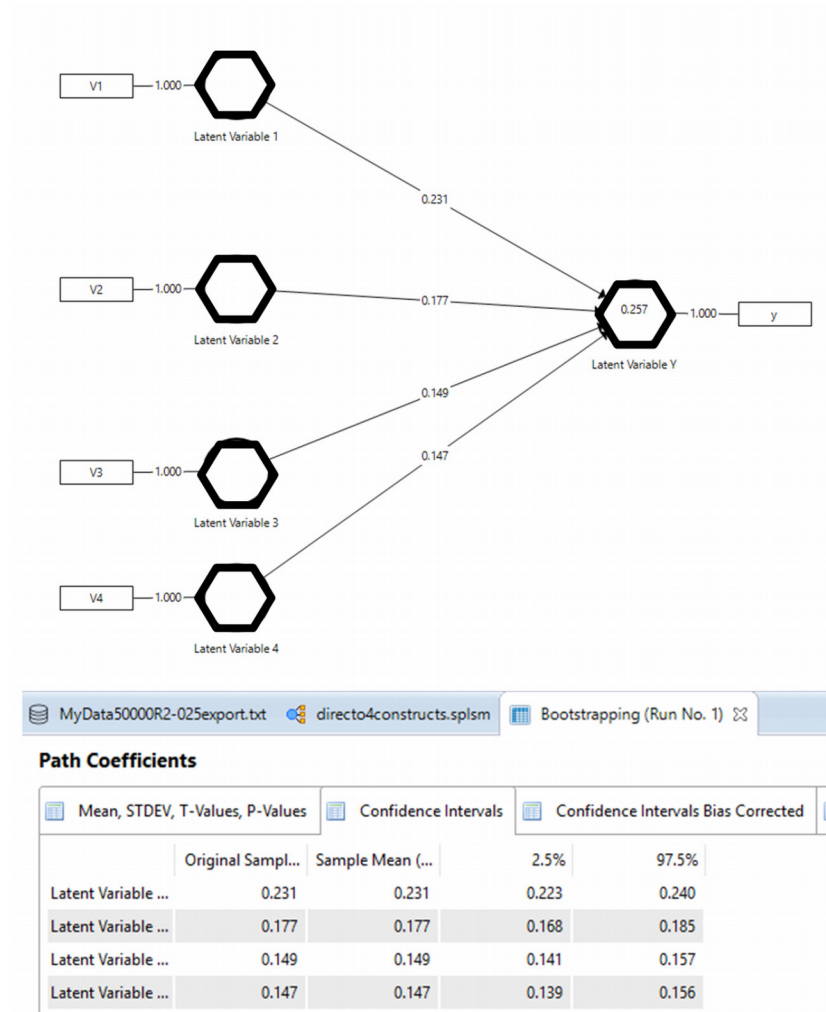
V1 1.000 Latent Variable 1

0.231

V2 1.000 Latent Variable 2

0.177

0.257 1.000 y

Latent Variable Y

0.149

0.147

V3 1.000 Latent Variable 3

V4 1.000 Latent Variable 4

MyData50000R2-025export.txt directo4constructs.splsm Bootstrapping (Run No. 1)

**Path Coefficients**

Mean, STDEV, T-Values, P-Values | Confidence Intervals | Confidence Intervals Bias Corrected

| | Original Sampl... | Sample Mean (... | 2.5% | 97.5% |
|---|---|---|---|---|
| Latent Variable ... | 0.231 | 0.231 | 0.223 | 0.240 |
| Latent Variable ... | 0.177 | 0.177 | 0.168 | 0.185 |
| Latent Variable ... | 0.149 | 0.149 | 0.141 | 0.157 |
| Latent Variable ... | 0.147 | 0.147 | 0.139 | 0.156 |